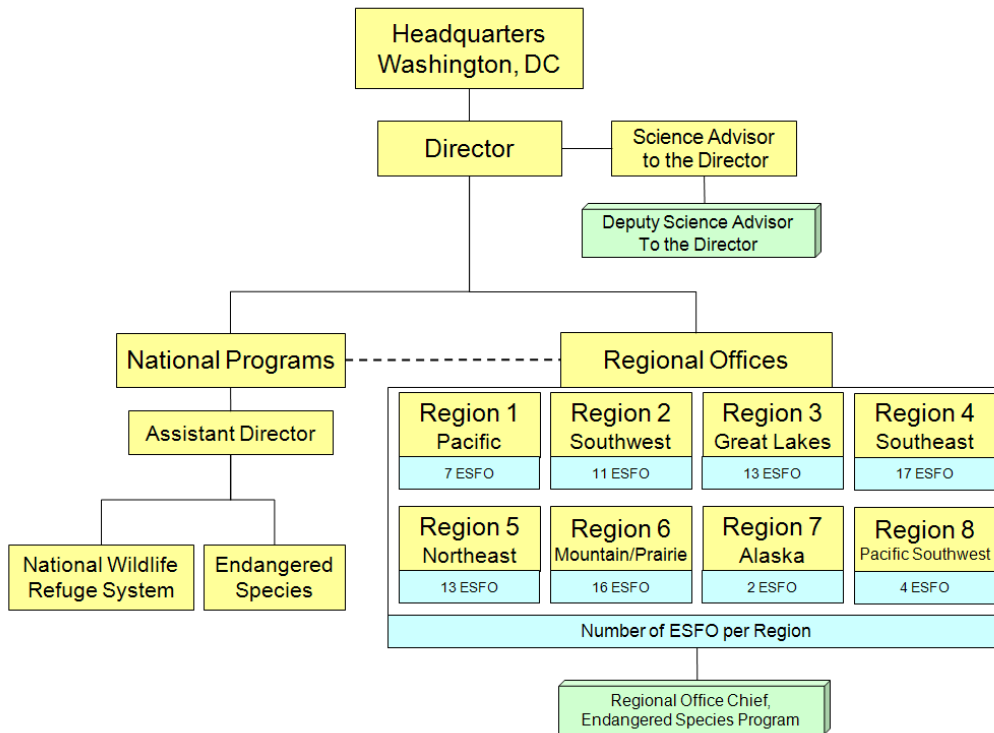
Headquarters
Washington, DC

Director

Science Advisor
to the Director

Deputy Science Advisor
To the Director

National Programs

Regional Offices

Assistant Director

National Wildlife Refuge System

Endangered Species

Region 1
Pacific
7 ESFO

Region 2
Southwest
11 ESFO

Region 3
Great Lakes
13 ESFO

Region 4
Southeast
17 ESFO

Region 5
Northeast
13 ESFO

Region 6
Mountain/Prairie
16 ESFO

Region 7
Alaska
2 ESFO

Region 8
Pacific Southwest
4 ESFO

Number of ESFO per Region

Regional Office Chief,
Endangered Species Program